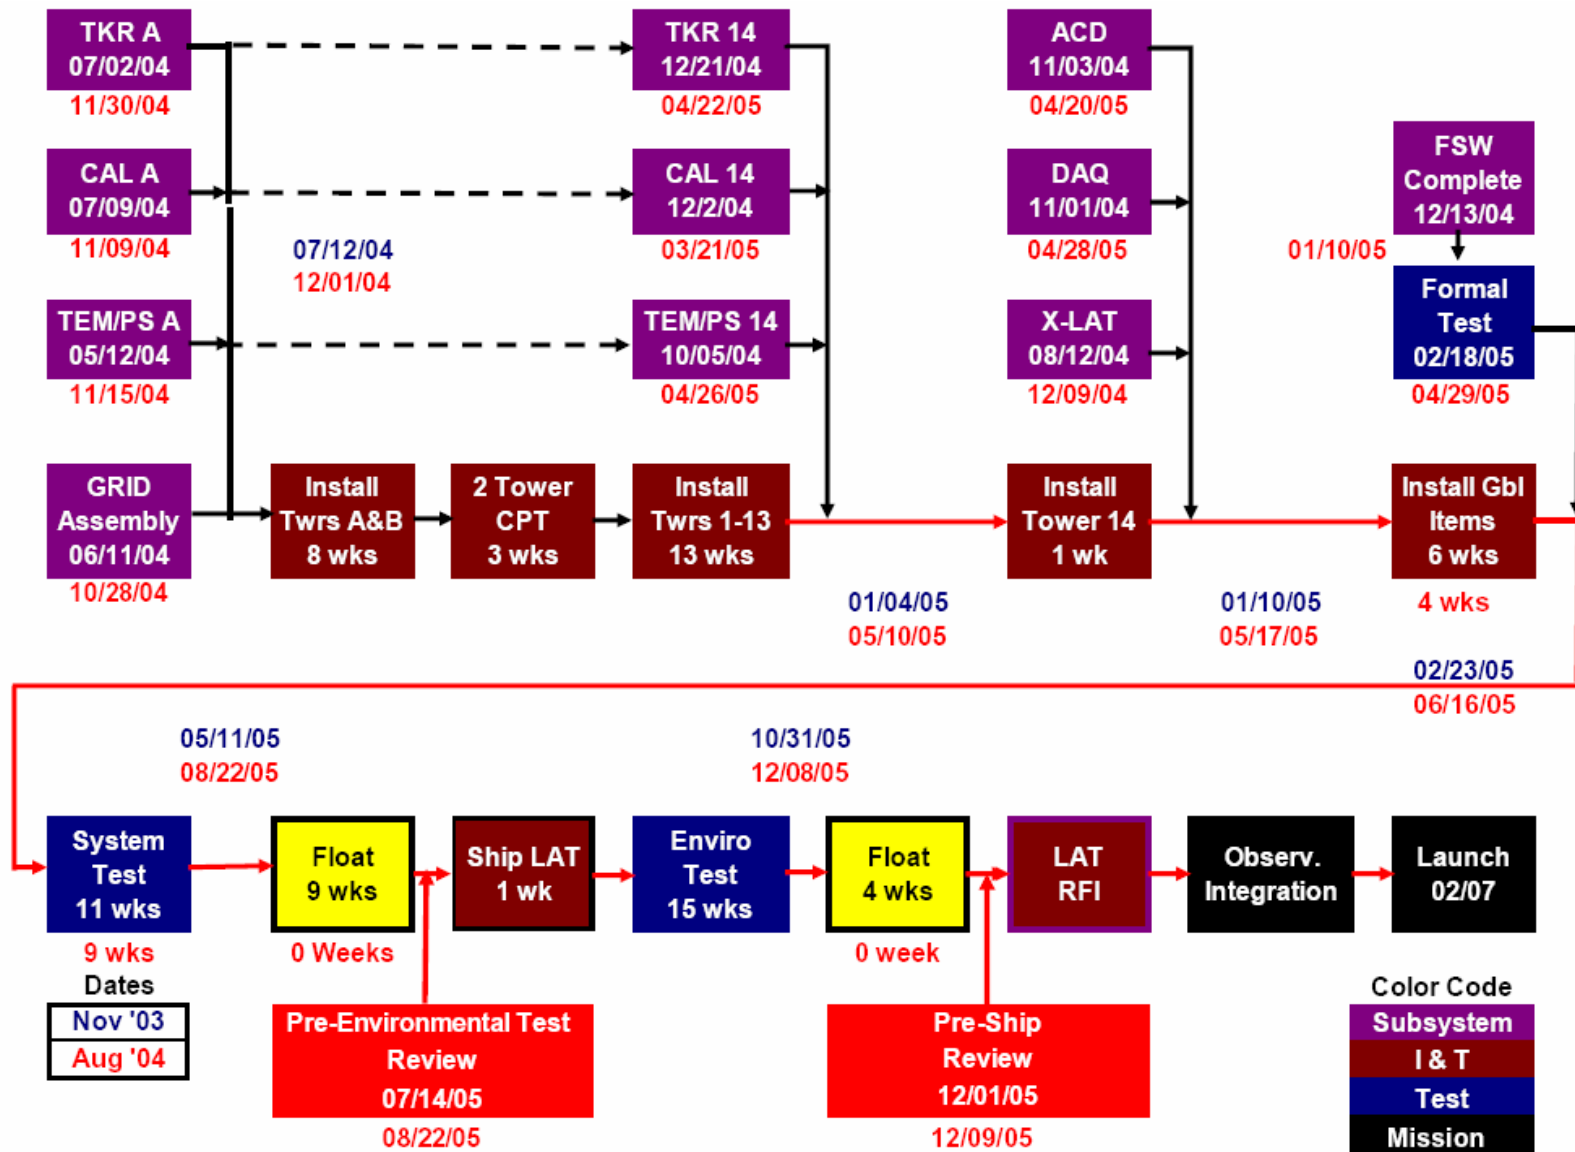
TKR A
07/02/04
11/30/04

CAL A
07/09/04
11/09/04

TEM/PS A
05/12/04
11/15/04

GRID Assembly
06/11/04
10/28/04

07/12/04
12/01/04

TKR 14
12/21/04
04/22/05

CAL 14
12/2/04
03/21/05

TEM/PS 14
10/05/04
04/26/05

ACD
11/03/04
04/20/05

DAQ
11/01/04
04/28/05

X-LAT
08/12/04
12/09/04

FSW Complete
12/13/04

01/10/05

Formal Test
02/18/05
04/29/05

Install Twrs A&B
8 wks

2 Tower CPT
3 wks

Install Twrs 1-13
13 wks

01/04/05
05/10/05

Install Tower 14
1 wk

01/10/05
05/17/05

Install Gbl Items
6 wks
4 wks

02/23/05
06/16/05

05/11/05
08/22/05

10/31/05
12/08/05

System Test
11 wks
9 wks

Float
9 wks
0 Weeks

Ship LAT
1 wk

Enviro Test
15 wks

Float
4 wks
0 week

LAT RFI

Observ. Integration

Launch
02/07

Dates
Nov '03
Aug '04

Pre-Environmental Test Review
07/14/05
08/22/05

Pre-Ship Review
12/01/05
12/09/05

Color Code
Subsystem
I & T
Test
Mission